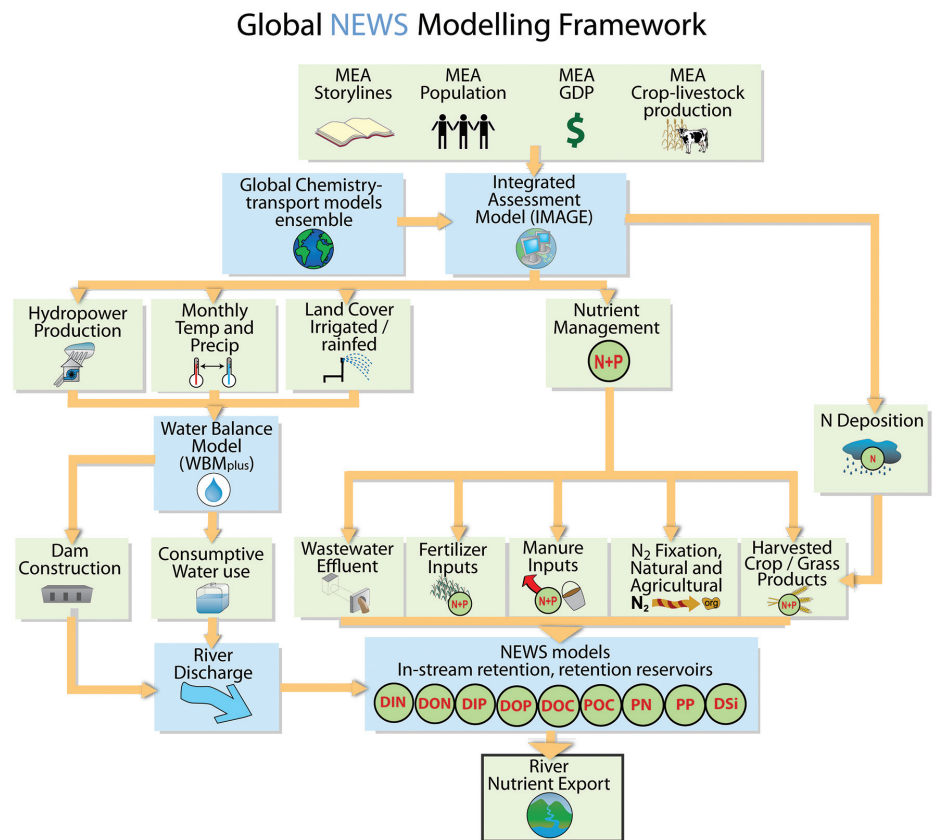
Global NEWS Modelling Framework

MEA Storylines

MEA Population

MEA GDP

$

MEA Crop-livestock production

Global Chemistry-transport models ensemble

Integrated Assessment Model (IMAGE)

Hydropower Production

Monthly Temp and Precip

Land Cover Irrigated / rainfed

Nutrient Management

N+P

N Deposition

N

Water Balance Model (WBM$_{plus}$)

Dam Construction

Consumptive Water use

Wastewater Effluent

Fertilizer Inputs

N+P

Manure Inputs

N+P

$N_2$ Fixation, Natural and Agricultural

$N_2$

org

Harvested Crop / Grass Products

N+P

River Discharge

NEWS models
In-stream retention, retention reservoirs

DIN DON DIP DOP DOC POC PN PP DSi

River Nutrient Export